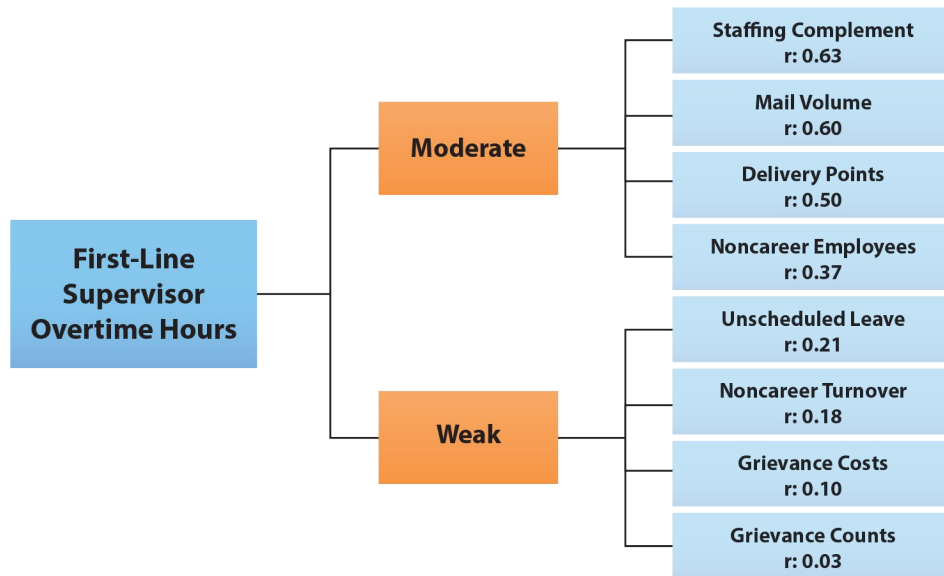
First-Line Supervisor Overtime Hours

Moderate

Staffing Complement
r: 0.63

Mail Volume
r: 0.60

Delivery Points
r: 0.50

Noncareer Employees
r: 0.37

Weak

Unscheduled Leave
r: 0.21

Noncareer Turnover
r: 0.18

Grievance Costs
r: 0.10

Grievance Counts
r: 0.03